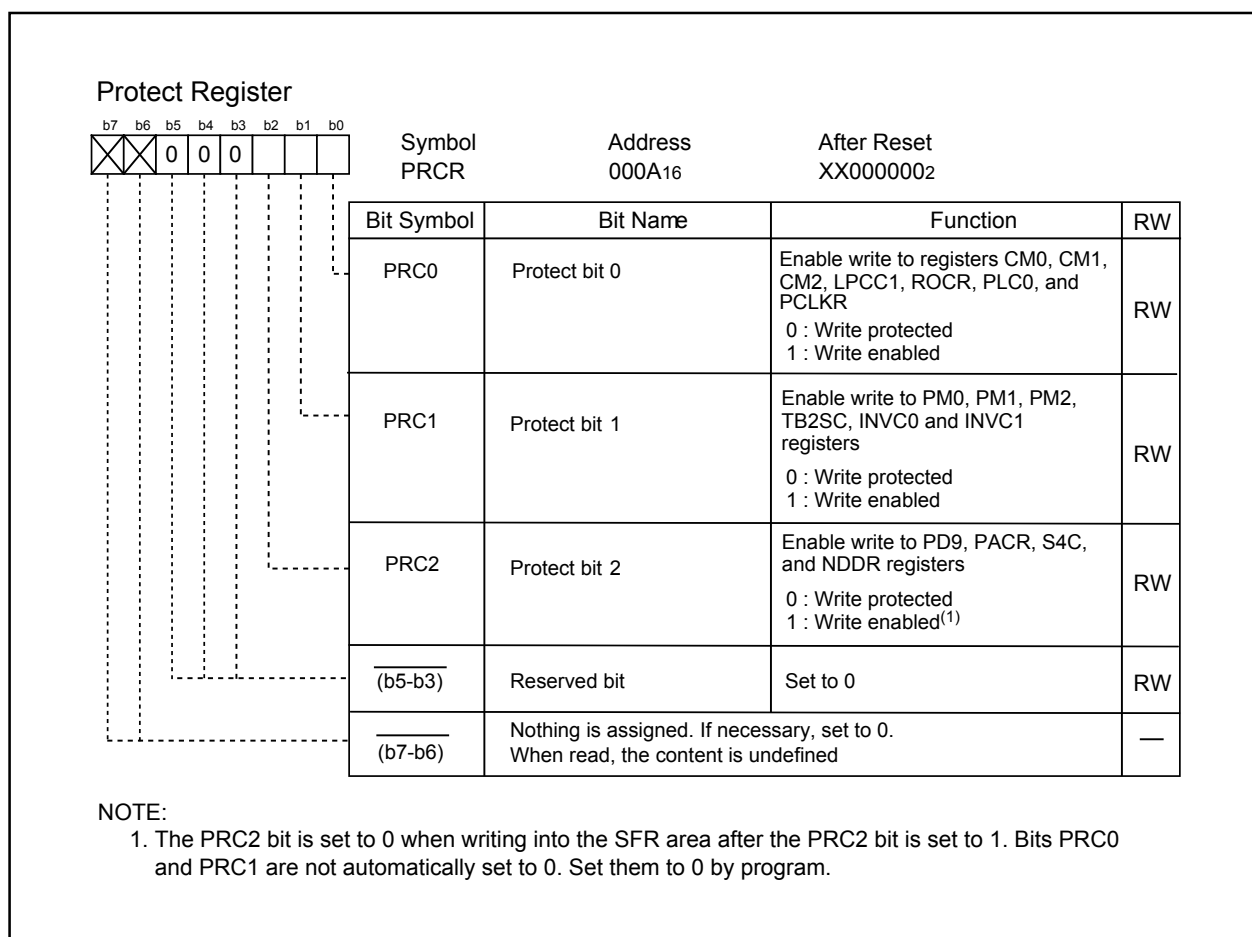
Protect Register

b7 b6 b5 b4 b3 b2 b1 b0

0 0 0

Symbol
PRCR

Address
$000A_{16}$

After Reset
$XX000000_2$

| Bit Symbol | Bit Name | Function | RW |
|---|---|---|---|
| PRC0 | Protect bit 0 | Enable write to registers CM0, CM1, CM2, LPCC1, ROCR, PLC0, and PCLKR<br>0 : Write protected<br>1 : Write enabled | RW |
| PRC1 | Protect bit 1 | Enable write to PM0, PM1, PM2, TB2SC, INVC0 and INVC1 registers<br>0 : Write protected<br>1 : Write enabled | RW |
| PRC2 | Protect bit 2 | Enable write to PD9, PACR, S4C, and NDDR registers<br>0 : Write protected<br>1 : Write enabled$^{(1)}$ | RW |
| (b5-b3) | Reserved bit | Set to 0 | RW |
| (b7-b6) | Nothing is assigned. If necessary, set to 0. When read, the content is undefined | | — |

NOTE:
1. The PRC2 bit is set to 0 when writing into the SFR area after the PRC2 bit is set to 1. Bits PRC0 and PRC1 are not automatically set to 0. Set them to 0 by program.